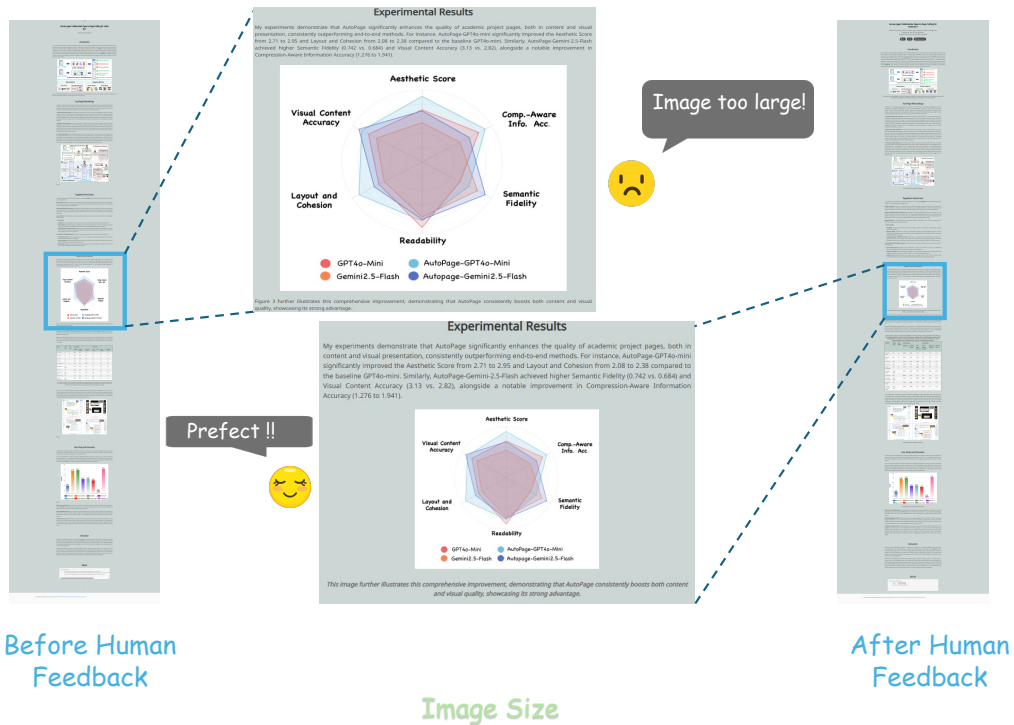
Experimental Results

My experiments demonstrate that AutoPage significantly enhances the quality of academic project pages, both in content and visual presentation, consistently outperforming end-to-end methods. For instance, AutoPage-GPT4o-mini significantly improved the Aesthetic Score from 2.71 to 2.95 and Layout and Cohesion from 2.08 to 2.38 compared to the baseline GPT4o-mini. Similarly, AutoPage-Gemini-2.5-Flash achieved higher Semantic Fidelity (0.742 vs. 0.684) and Visual Content Accuracy (3.13 vs. 2.82), alongside a notable improvement in Compression-Aware Information Accuracy (1.276 to 1.941).

Aesthetic Score
Comp.-Aware Info. Acc.
Semantic Fidelity
Readability
Layout and Cohesion
Visual Content Accuracy

GPT4o-Mini
Gemini2.5-Flash
AutoPage-GPT4o-Mini
Autopage-Gemini2.5-Flash

Figure 3 further illustrates this comprehensive improvement, demonstrating that AutoPage consistently boosts both content and visual quality, showcasing its strong advantage.

Image too large!

Experimental Results

My experiments demonstrate that AutoPage significantly enhances the quality of academic project pages, both in content and visual presentation, consistently outperforming end-to-end methods. For instance, AutoPage-GPT4o-mini significantly improved the Aesthetic Score from 2.71 to 2.95 and Layout and Cohesion from 2.08 to 2.38 compared to the baseline GPT4o-mini. Similarly, AutoPage-Gemini-2.5-Flash achieved higher Semantic Fidelity (0.742 vs. 0.684) and Visual Content Accuracy (3.13 vs. 2.82), alongside a notable improvement in Compression-Aware Information Accuracy (1.276 to 1.941).

Aesthetic Score
Comp.-Aware Info. Acc.
Visual Content Accuracy
Layout and Cohesion
Semantic Fidelity
Readability

GPT4o-Mini
Gemini2.5-Flash
AutoPage-GPT4o-Mini
Autopage-Gemini2.5-Flash

This image further illustrates this comprehensive improvement, demonstrating that AutoPage consistently boosts both content and visual quality, showcasing its strong advantage.

Prefect !!

Before Human Feedback

After Human Feedback

Image Size